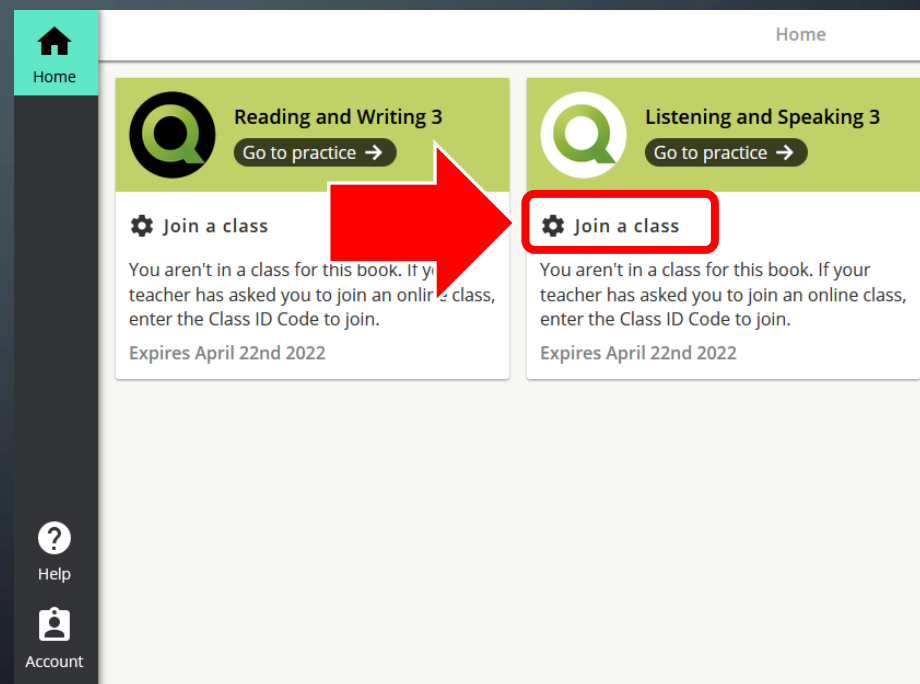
Home

Home

Reading and Writing 3
Go to practice →

Join a class

You aren't in a class for this book. If y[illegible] teacher has asked you to join an onli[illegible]e class, enter the Class ID Code to join.

Expires April 22nd 2022

Listening and Speaking 3
Go to practice →

Join a class

You aren't in a class for this book. If your teacher has asked you to join an online class, enter the Class ID Code to join.

Expires April 22nd 2022

Help

Account